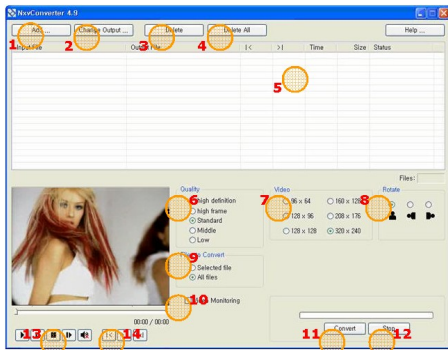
NxvConverter 4.9

1 Add ...
2 Change Output ...
3 Delete
4 Delete All
Help ...

Input File | Output File | |< | >| | Time | Size | Status

5

Files:

Quality
6
High definition
high frame
Standard
Middle
Low

Video
7
96 x 64
128 x 96
128 x 128
160 x 128
208 x 176
320 x 240

Rotate
8

9
File Convert
Selected file
All files

10
Monitoring

00:00 / 00:00

13
14

11
Convert
Stop
12